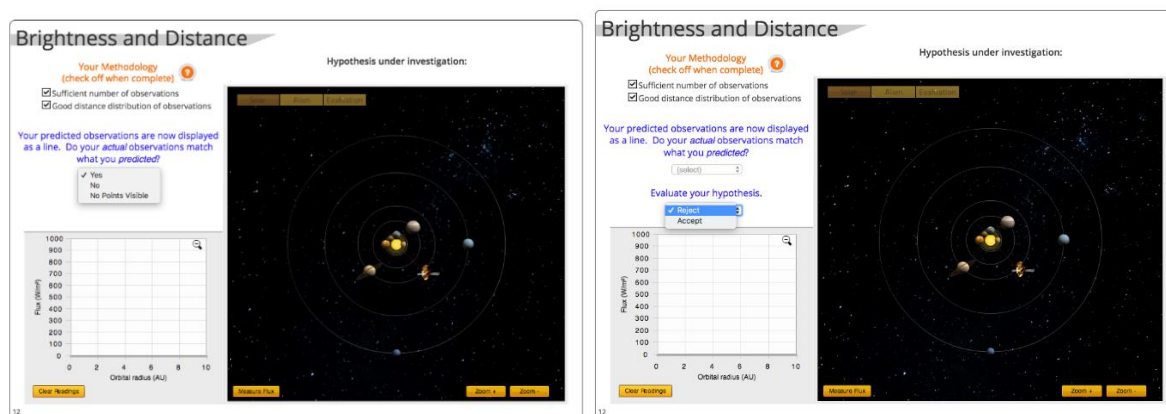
Brightness and Distance

Your Methodology
(check off when complete)
?

Sufficient number of observations
Good distance distribution of observations

Your predicted observations are now displayed as a line. Do your *actual* observations match what you *predicted*?

✓ Yes
No
No Points Visible

Hypothesis under investigation:

Goals Atom Evaluation

| 1000 |
|---|
| 900 |
| 800 |
| 700 |
| 600 |
| 500 |
| 400 |
| 300 |
| 200 |
| 100 |
| 0 |

Flux (W/m²)

0 2 4 6 8 10
Orbital radius (AU)

Clear Readings

Measure Flux

Zoom + Zoom -

12

Brightness and Distance

Your Methodology
(check off when complete)
?

Sufficient number of observations
Good distance distribution of observations

Your predicted observations are now displayed as a line. Do your *actual* observations match what you *predicted*?

(select)

Evaluate your hypothesis.

✓ Reject
Accept

Hypothesis under investigation:

Goals Atom Evaluation

| 1000 |
|---|
| 900 |
| 800 |
| 700 |
| 600 |
| 500 |
| 400 |
| 300 |
| 200 |
| 100 |
| 0 |

Flux (W/m²)

0 2 4 6 8 10
Orbital radius (AU)

Clear Readings

Measure Flux

Zoom + Zoom -

12